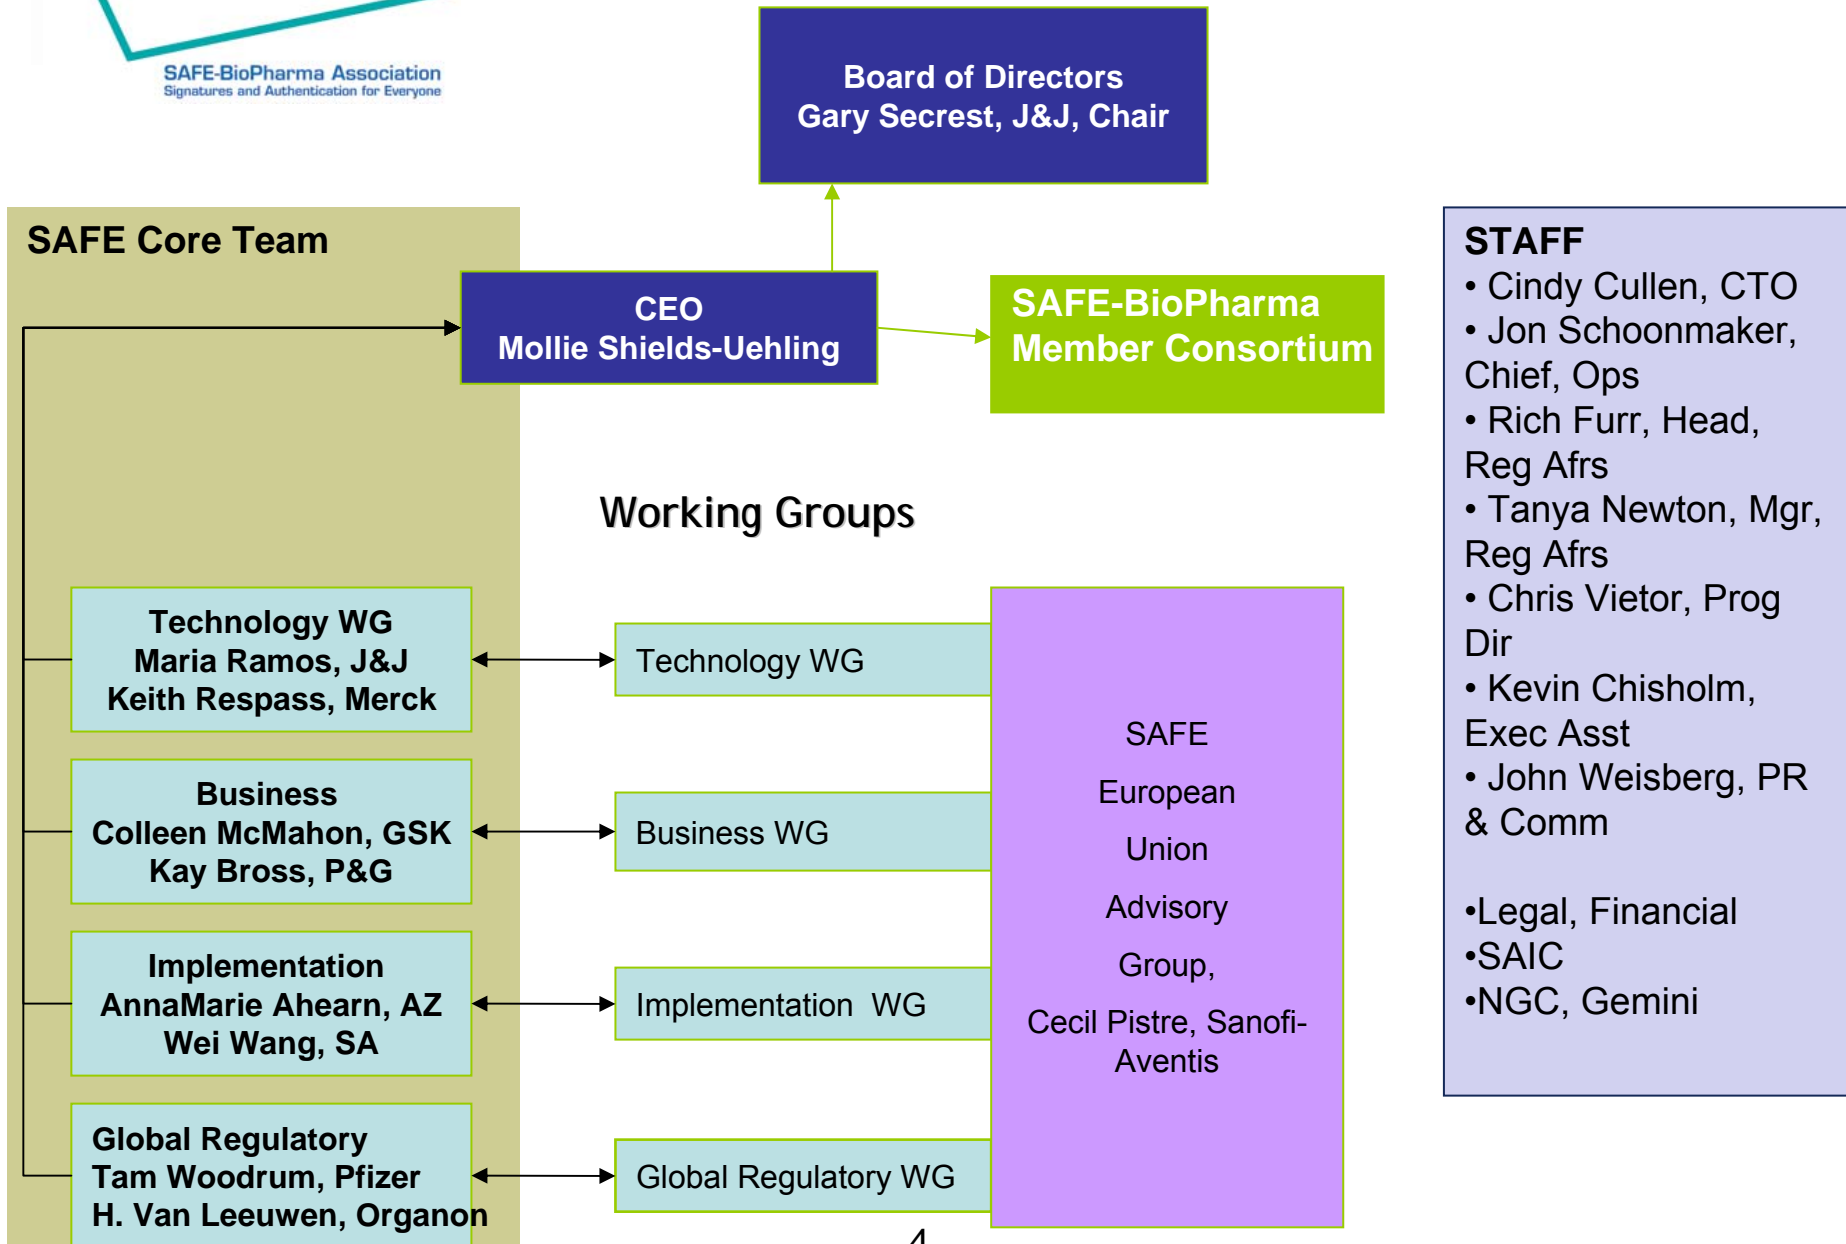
SAFE-BioPharma Association
Signatures and Authentication for Everyone

Board of Directors
Gary Secrest, J&J, Chair

SAFE Core Team

CEO
Mollie Shields-Uehling

SAFE-BioPharma Member Consortium

STAFF
• Cindy Cullen, CTO
• Jon Schoonmaker, Chief, Ops
• Rich Furr, Head, Reg Afrs
• Tanya Newton, Mgr, Reg Afrs
• Chris Vietor, Prog Dir
• Kevin Chisholm, Exec Asst
• John Weisberg, PR & Comm

•Legal, Financial
•SAIC
•NGC, Gemini

Working Groups

Technology WG
Maria Ramos, J&J
Keith Respass, Merck

Technology WG

Business
Colleen McMahon, GSK
Kay Bross, P&G

Business WG

Implementation
AnnaMarie Ahearn, AZ
Wei Wang, SA

Implementation WG

Global Regulatory
Tam Woodrum, Pfizer
H. Van Leeuwen, Organon

Global Regulatory WG

SAFE European Union Advisory Group, Cecil Pistre, Sanofi-Aventis

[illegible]